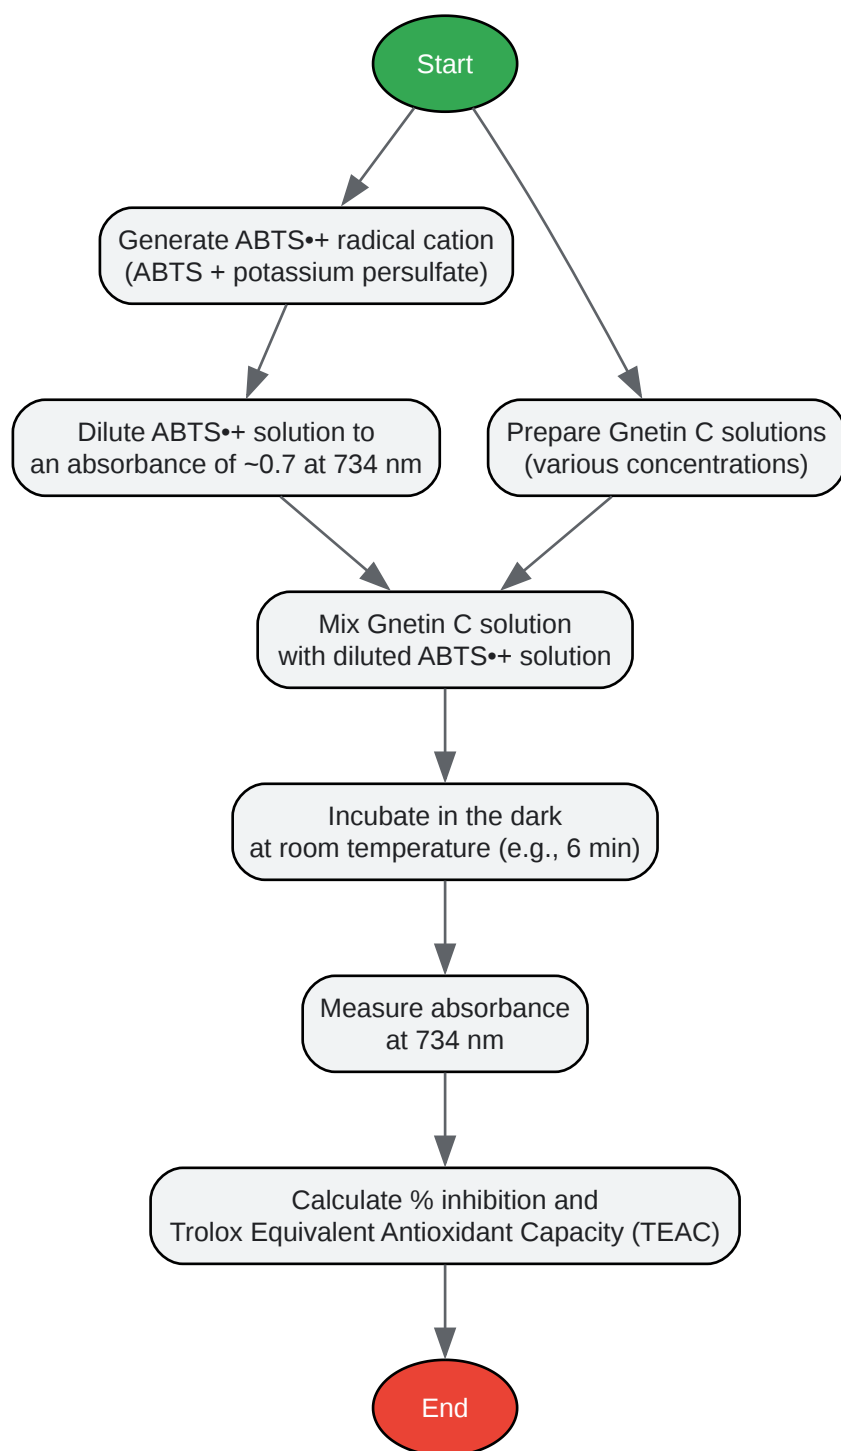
Start

Generate ABTS•+ radical cation
(ABTS + potassium persulfate)

Dilute ABTS•+ solution to
an absorbance of ~0.7 at 734 nm

Prepare Gnetin C solutions
(various concentrations)

Mix Gnetin C solution
with diluted ABTS•+ solution

Incubate in the dark
at room temperature (e.g., 6 min)

Measure absorbance
at 734 nm

Calculate % inhibition and
Trolox Equivalent Antioxidant Capacity (TEAC)

End